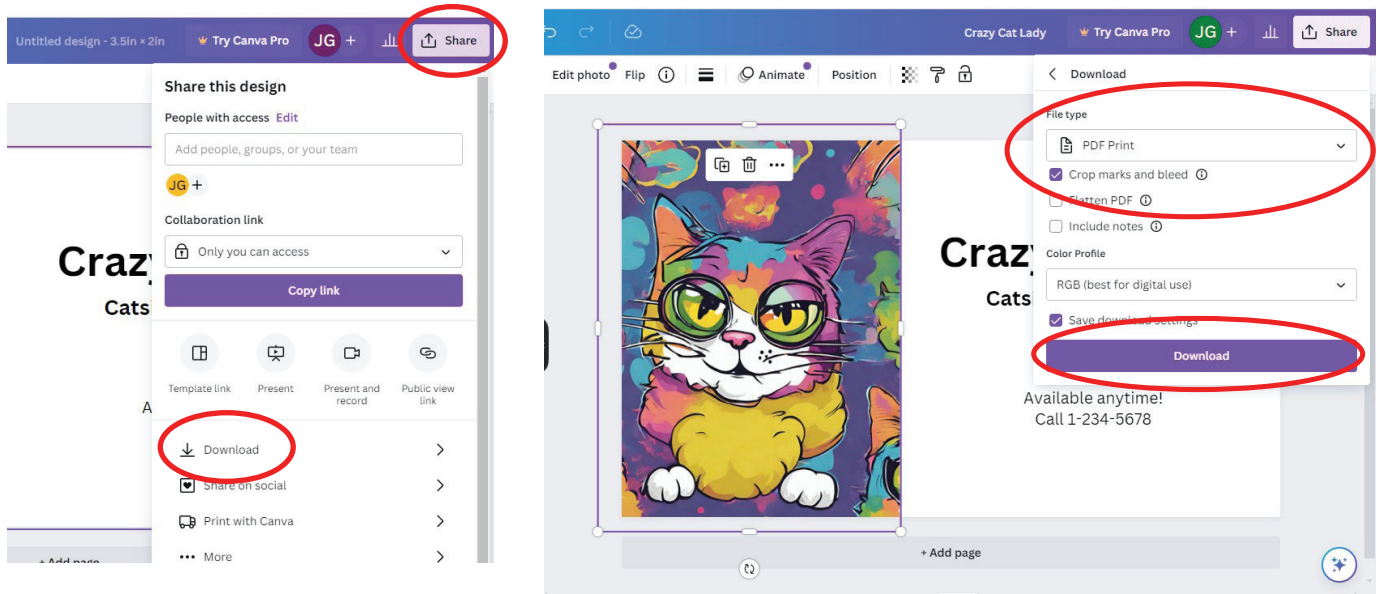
Untitled design - 3.5in × 2in
Try Canva Pro
JG +
Share

Share this design
People with access Edit
Add people, groups, or your team
JG +
Collaboration link
Only you can access
Copy link
Template link
Present
Present and record
Public view link
Download
Share on social
Print with Canva
More

Crazy
Cats
A
+ Add page

Crazy Cat Lady
Try Canva Pro
JG +
Share
Edit photo
Flip
Animate
Position

Download
File type
PDF Print
Crop marks and bleed
Flatten PDF
Include notes
Color Profile
RGB (best for digital use)
Save download settings
Download

Crazy
Cats
Available anytime!
Call 1-234-5678
+ Add page